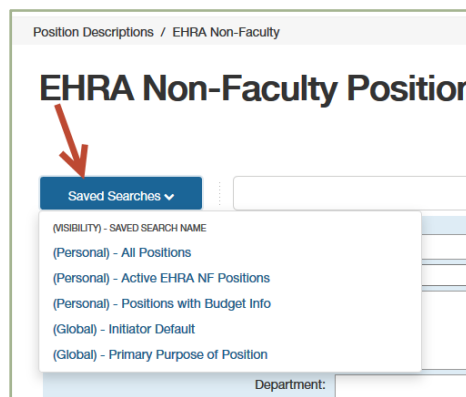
Position Descriptions / EHRA Non-Faculty

EHRA Non-Faculty Positior

Saved Searches

(VISIBILITY) - SAVED SEARCH NAME

(Personal) - All Positions

(Personal) - Active EHRA NF Positions

(Personal) - Positions with Budget Info

(Global) - Initiator Default

(Global) - Primary Purpose of Position

Department: